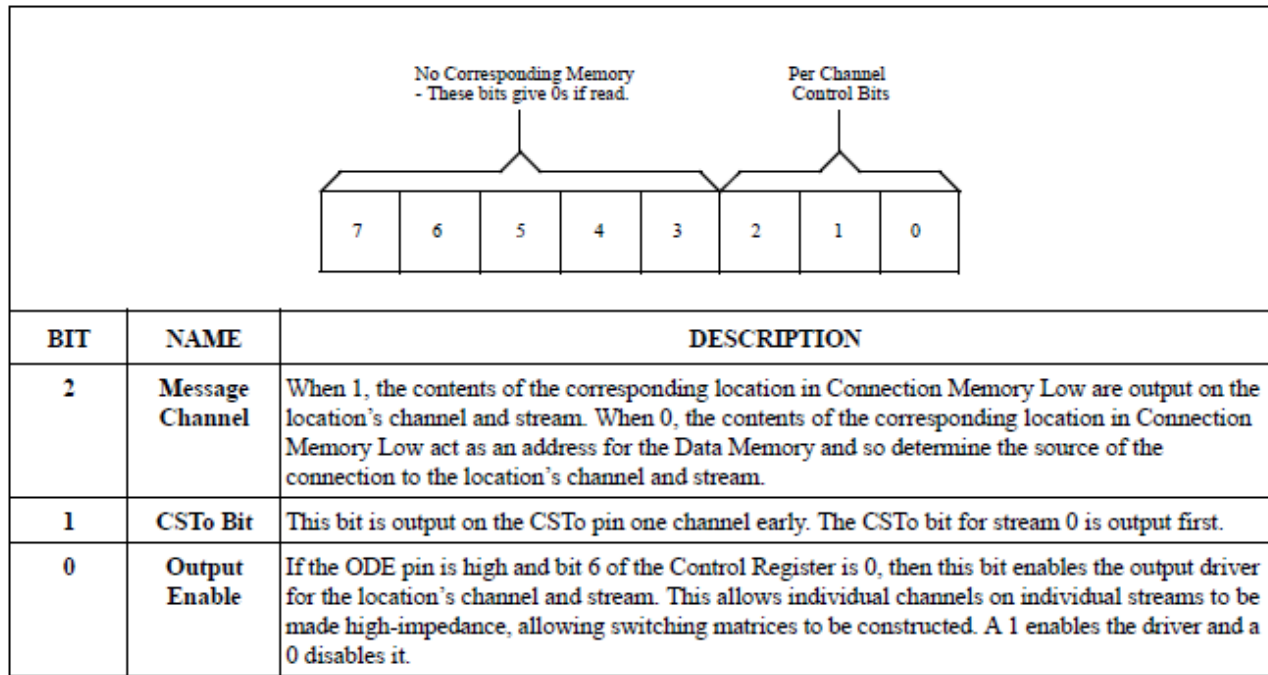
No Corresponding Memory
- These bits give 0s if read.

Per Channel
Control Bits

| 7 | 6 | 5 | 4 | 3 | 2 | 1 | 0 |
|---|---|---|---|---|---|---|---|

| BIT | NAME | DESCRIPTION |
|---|---|---|
| 2 | Message Channel | When 1, the contents of the corresponding location in Connection Memory Low are output on the location's channel and stream. When 0, the contents of the corresponding location in Connection Memory Low act as an address for the Data Memory and so determine the source of the connection to the location's channel and stream. |
| 1 | CSTo Bit | This bit is output on the CSTo pin one channel early. The CSTo bit for stream 0 is output first. |
| 0 | Output Enable | If the ODE pin is high and bit 6 of the Control Register is 0, then this bit enables the output driver for the location's channel and stream. This allows individual channels on individual streams to be made high-impedance, allowing switching matrices to be constructed. A 1 enables the driver and a 0 disables it. |